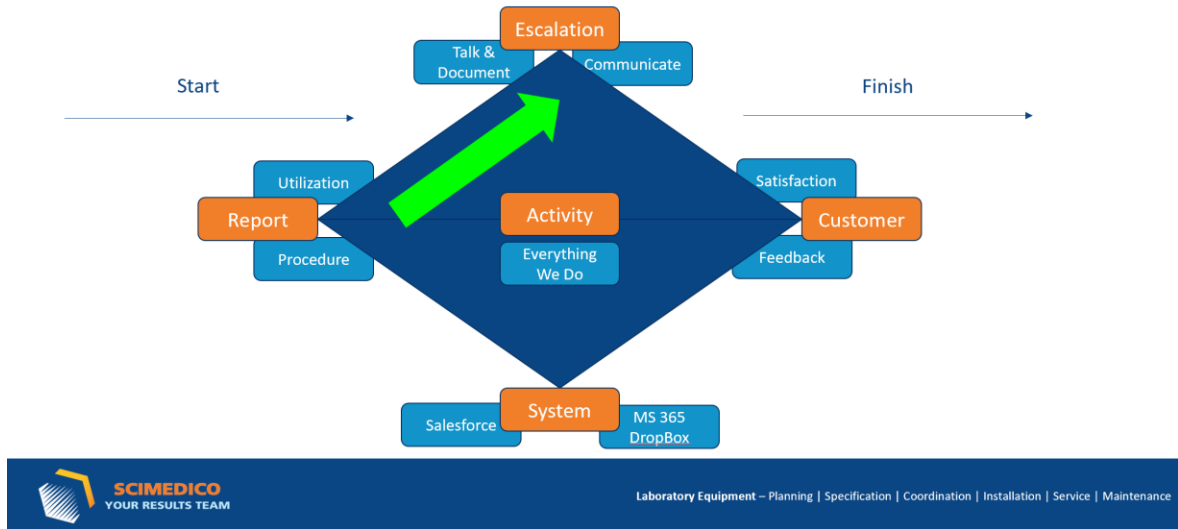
Escalation

Talk & Document

Communicate

Start

Finish

Utilization

Report

Procedure

Activity

Everything We Do

Satisfaction

Customer

Feedback

System

Salesforce

MS 365 DropBox

SCIMEDICO
YOUR RESULTS TEAM

Laboratory Equipment – Planning | Specification | Coordination | Installation | Service | Maintenance